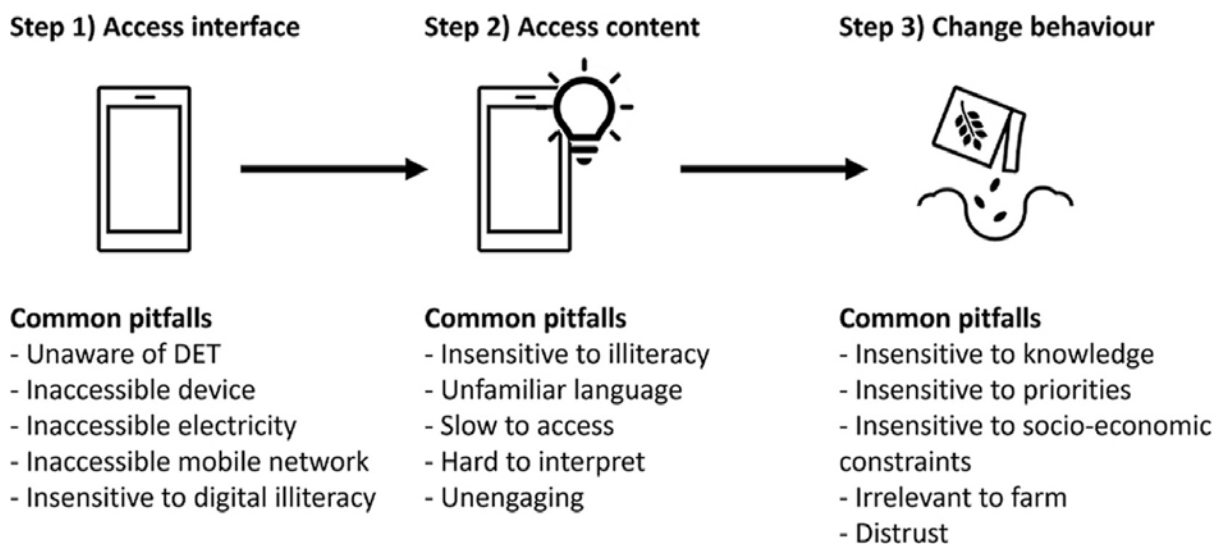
Step 1) Access interface

Common pitfalls
- Unaware of DET
- Inaccessible device
- Inaccessible electricity
- Inaccessible mobile network
- Insensitive to digital illiteracy

Step 2) Access content

Common pitfalls
- Insensitive to illiteracy
- Unfamiliar language
- Slow to access
- Hard to interpret
- Unengaging

Step 3) Change behaviour

Common pitfalls
- Insensitive to knowledge
- Insensitive to priorities
- Insensitive to socio-economic constraints
- Irrelevant to farm
- Distrust